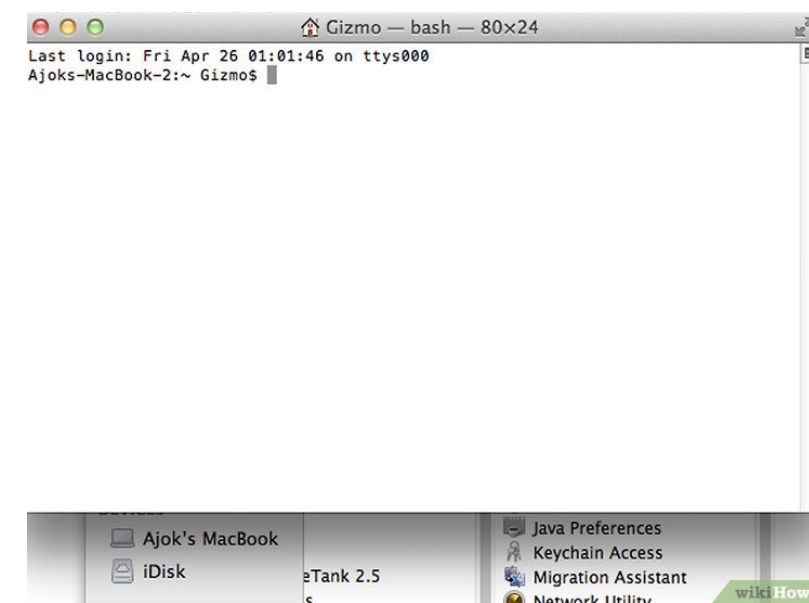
Gizmo — bash — 80×24

Last login: Fri Apr 26 01:01:46 on ttys000
Ajoks-MacBook-2:~ Gizmo$

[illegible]

Ajok's MacBook

iDisk

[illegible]Tank 2.5

Java Preferences

Keychain Access

Migration Assistant

Network Utility

wikiHow